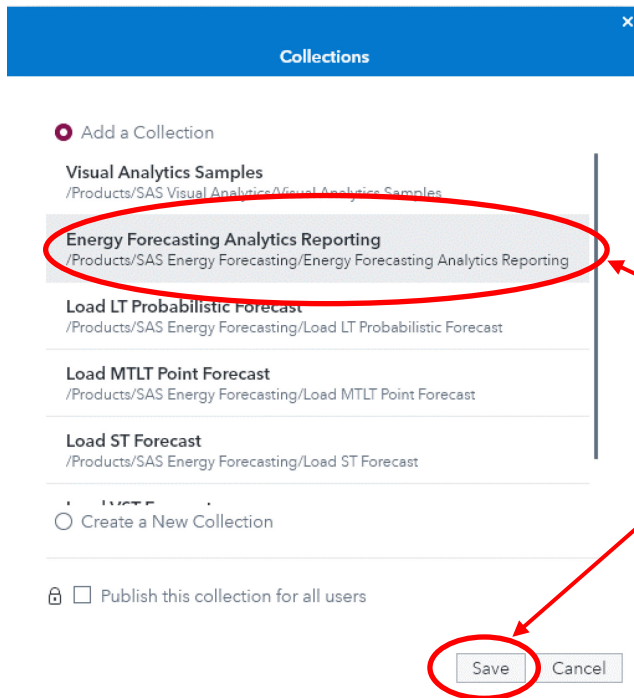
Collections

Add a Collection

Visual Analytics Samples
/Products/SAS Visual Analytics/Visual Analytics Samples

Energy Forecasting Analytics Reporting
/Products/SAS Energy Forecasting/Energy Forecasting Analytics Reporting

Load LT Probabilistic Forecast
/Products/SAS Energy Forecasting/Load LT Probabilistic Forecast

Load MTLT Point Forecast
/Products/SAS Energy Forecasting/Load MTLT Point Forecast

Load ST Forecast
/Products/SAS Energy Forecasting/Load ST Forecast

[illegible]

Create a New Collection

Publish this collection for all users

Save Cancel